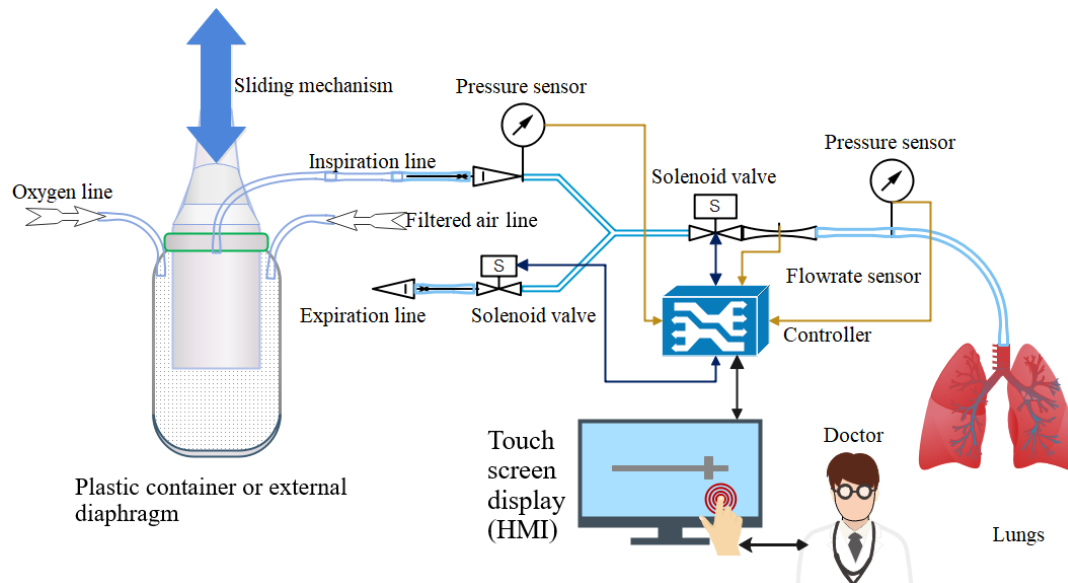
Sliding mechanism

Pressure sensor

Pressure sensor

Inspiration line

Oxygen line

Solenoid valve

S

Filtered air line

S

Flowrate sensor

Expiration line

Solenoid valve

Controller

Touch screen display (HMI)

Doctor

Plastic container or external diaphragm

Lungs